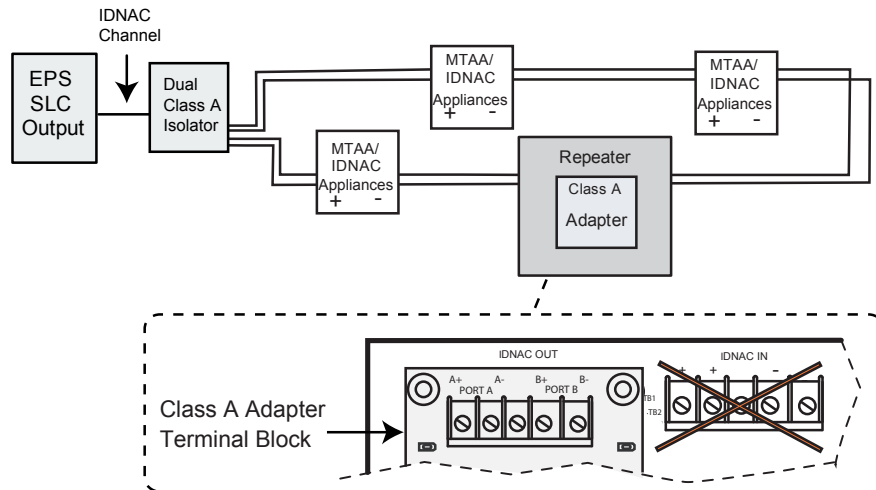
IDNAC Channel

EPS SLC Output

Dual Class A Isolator

MTAA/ IDNAC Appliances + -

MTAA/ IDNAC Appliances + -

MTAA/ IDNAC Appliances + -

Repeater

Class A Adapter

IDNAC OUT

A+ A- PORT A

B+ B- PORT B

TB1

TB2

IDNAC IN

+ + - -

Class A Adapter Terminal Block